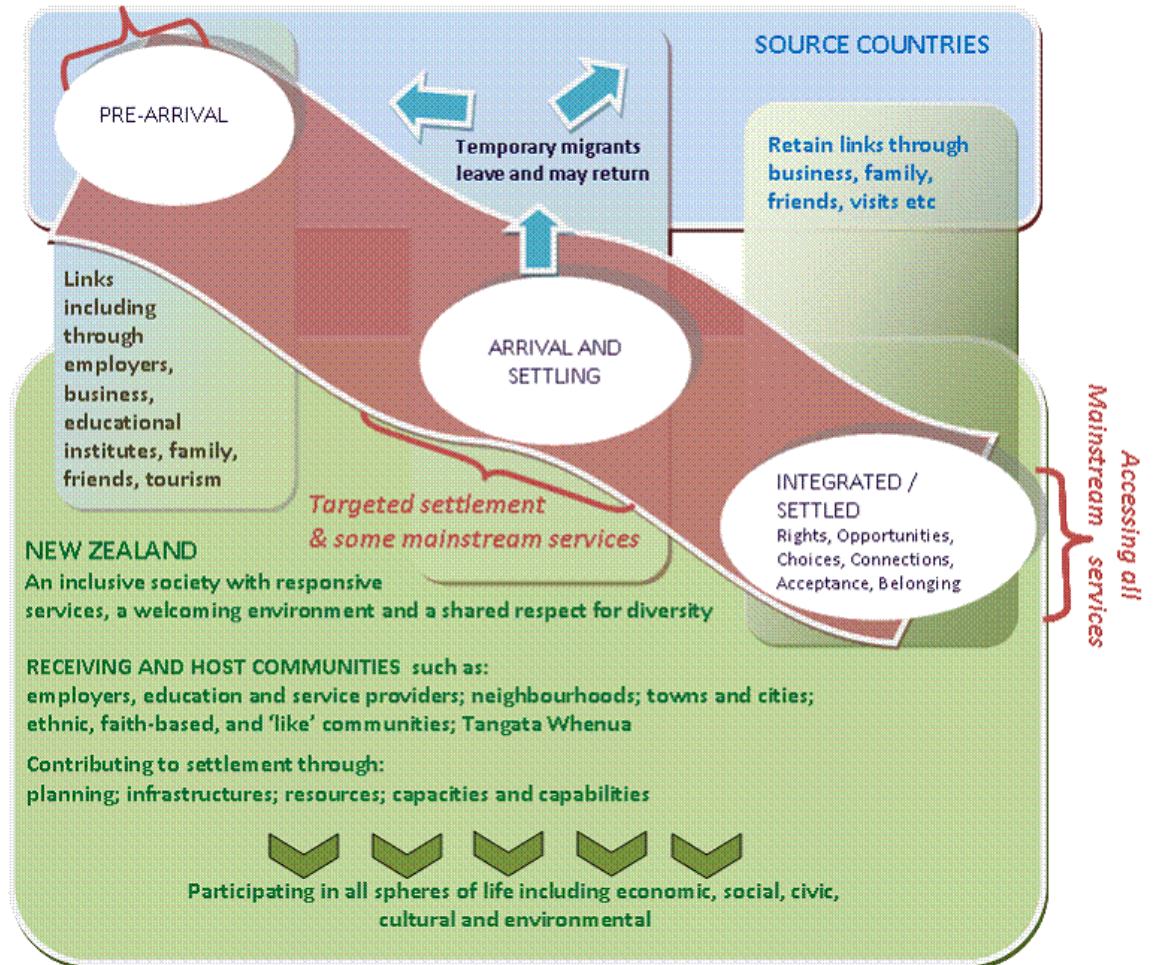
SOURCE COUNTRIES

PRE-ARRIVAL

Temporary migrants leave and may return

Retain links through business, family, friends, visits etc

Links including through employers, business, educational institutes, family, friends, tourism

ARRIVAL AND SETTLING

Targeted settlement & some mainstream services

INTEGRATED / SETTLED
Rights, Opportunities, Choices, Connections, Acceptance, Belonging

Accessing all Mainstream services

NEW ZEALAND
An inclusive society with responsive services, a welcoming environment and a shared respect for diversity

RECEIVING AND HOST COMMUNITIES such as:
employers, education and service providers; neighbourhoods; towns and cities; ethnic, faith-based, and 'like' communities; Tangata Whenua

Contributing to settlement through:
planning; infrastructures; resources; capacities and capabilities

Participating in all spheres of life including economic, social, civic, cultural and environmental